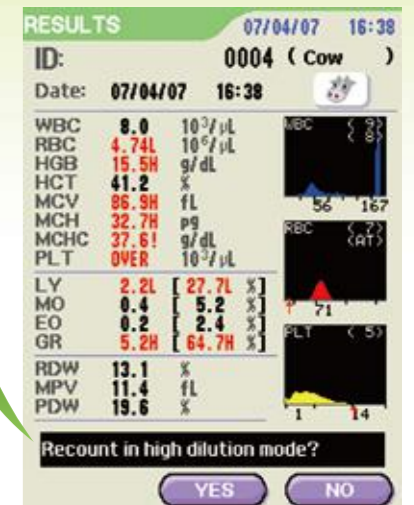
RESULTS 07/04/07 16:38

ID: 0004 ( Cow )

Date: 07/04/07 16:38

| | | |
|---|---|---|
| WBC | 8.0 | $10^3/\mu L$ |
| RBC | 4.74L | $10^6/\mu L$ |
| HGB | 15.5H | g/dL |
| HCT | 41.2 | % |
| MCV | 86.9H | fL |
| MCH | 32.7H | pg |
| MCHC | 37.6! | g/dL |
| PLT | OVER | $10^3/\mu L$ |
| LY | 2.2L | [ 27.7L %] |
| MO | 0.4 | [ 5.2 %] |
| EO | 0.2 | [ 2.4 %] |
| GR | 5.2H | [ 64.7H %] |
| RDW | 13.1 | % |
| MPV | 11.4 | fL |
| PDW | 19.6 | % |

WBC ( 9) ( 8)
56 167

RBC ( 7) (AT)
71

PLT ( 5)
1 14

Recount in high dilution mode?

YES NO